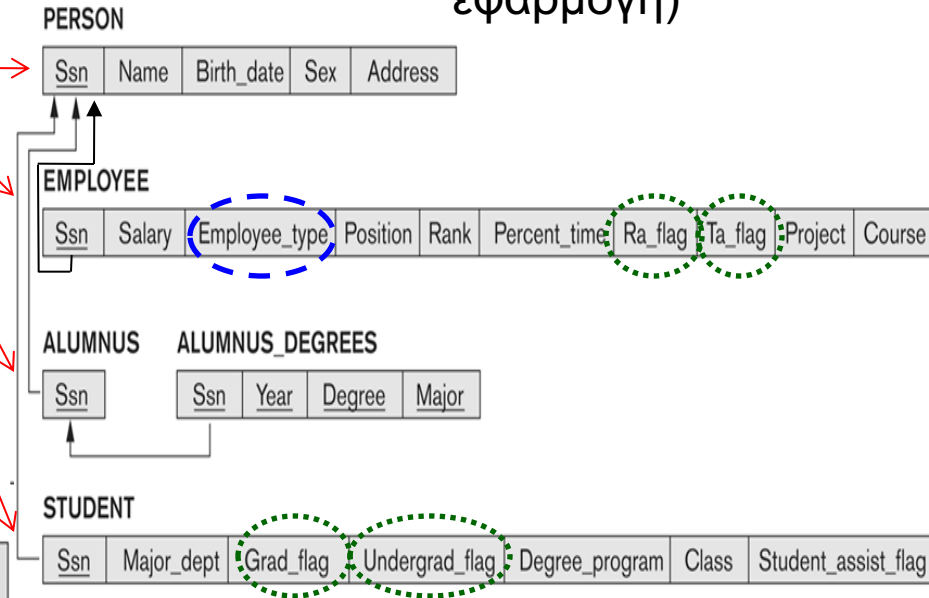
εφαρμογή)

PERSON

| Ssn | Name | Birth_date | Sex | Address |
|---|---|---|---|---|

EMPLOYEE

| Ssn | Salary | Employee_type | Position | Rank | Percent_time | Ra_flag | Ta_flag | Project | Course |
|---|---|---|---|---|---|---|---|---|---|

ALUMNUS

| Ssn |
|---|

ALUMNUS_DEGREES

| Ssn | Year | Degree | Major |
|---|---|---|---|

STUDENT

| Ssn | Major_dept | Grad_flag | Undergrad_flag | Degree_program | Class | Student_assist_flag |
|---|---|---|---|---|---|---|